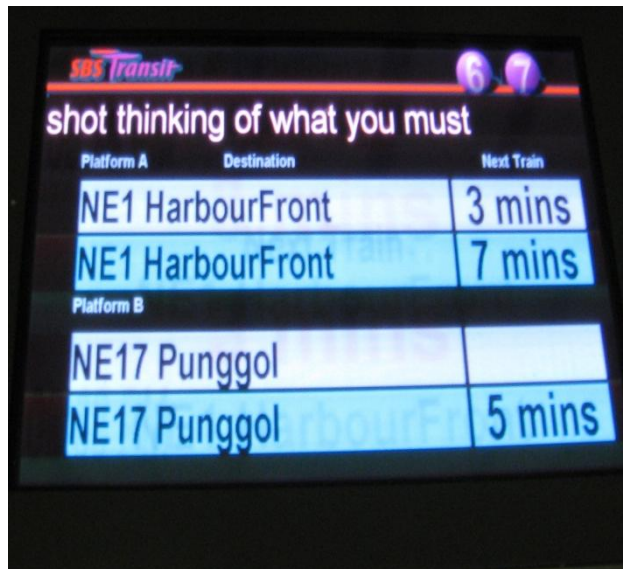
SBS Transit

6 7

shot thinking of what you must

| Platform A Destination | Next Train |
|---|---|
| NE1 HarbourFront | 3 mins |
| NE1 HarbourFront | 7 mins |

Platform B

| | |
|---|---|
| NE17 Punggol | |
| NE17 Punggol | 5 mins |